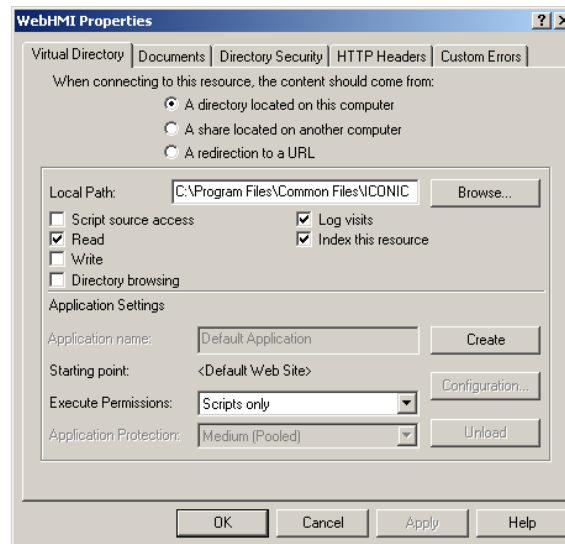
WebHMI Properties

?

Virtual Directory | Documents | Directory Security | HTTP Headers | Custom Errors

When connecting to this resource, the content should come from:

A directory located on this computer

A share located on another computer

A redirection to a URL

Local Path: C:\Program Files\Common Files\ICONIC

Browse...

Script source access

Read

Write

Directory browsing

Log visits

Index this resource

Application Settings

Application name: Default Application

Create

Starting point: <Default Web Site>

Configuration...

Execute Permissions: Scripts only

Application Protection: Medium (Pooled)

Unload

OK

Cancel

Apply

Help